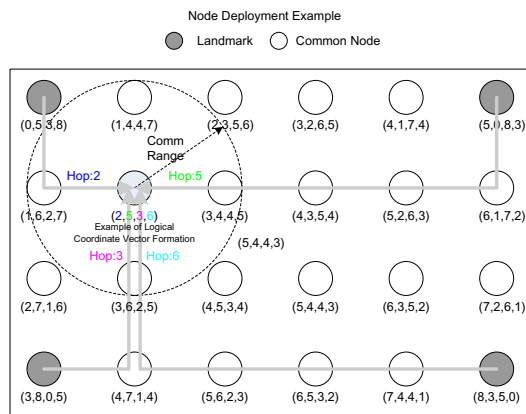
Node Deployment Example

Landmark

Common Node

(0,5,3,8)

(1,4,4,7)

(2,3,5,6)

(3,2,6,5)

(4,1,7,4)

(5,0,8,3)

Comm Range

Hop:2

Hop:5

(1,6,2,7)

(2,5,3,6)

(3,4,4,5)

(4,3,5,4)

(5,2,6,3)

(6,1,7,2)

Example of Logical Coordinate Vector Formation

(5,4,4,3)

Hop:3

Hop:6

(2,7,1,6)

(3,6,2,5)

(4,5,3,4)

(5,4,4,3)

(6,3,5,2)

(7,2,6,1)

(3,8,0,5)

(4,7,1,4)

(5,6,2,3)

(6,5,3,2)

(7,4,4,1)

(8,3,5,0)